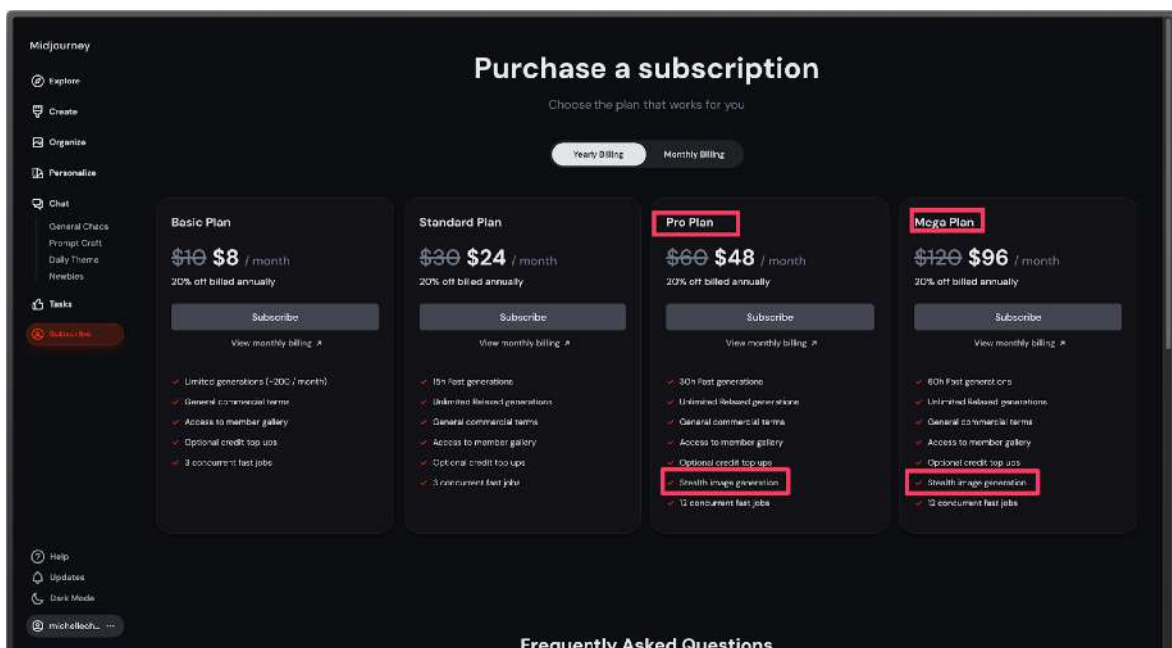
Midjourney

Explore
Create
Organize
Personalize
Chat
General Chaos
Prompt Craft
Daily Theme
Newbies
Tasks
Subscribe

Help
Updates
Dark Mode
michellech... ···

Purchase a subscription

Choose the plan that works for you

Yearly Billing
Monthly Billing

Basic Plan

~~$10~~ $8 / month

20% off billed annually

Subscribe

View monthly billing ↗

✓ Limited generations (~200 / month)
✓ General commercial terms
✓ Access to member gallery
✓ Optional credit top ups
✓ 3 concurrent fast jobs

Standard Plan

~~$30~~ $24 / month

20% off billed annually

Subscribe

View monthly billing ↗

✓ 15h Fast generations
✓ Unlimited Relaxed generations
✓ General commercial terms
✓ Access to member gallery
✓ Optional credit top ups
✓ 3 concurrent fast jobs

Pro Plan

~~$60~~ $48 / month

20% off billed annually

Subscribe

View monthly billing ↗

✓ 30h Fast generations
✓ Unlimited Relaxed generations
✓ General commercial terms
✓ Access to member gallery
✓ Optional credit top ups
✓ Stealth image generation
✓ 12 concurrent fast jobs

Mega Plan

~~$120~~ $96 / month

20% off billed annually

Subscribe

View monthly billing ↗

✓ 60h Fast generations
✓ Unlimited Relaxed generations
✓ General commercial terms
✓ Access to member gallery
✓ Optional credit top ups
✓ Stealth image generation
✓ 12 concurrent fast jobs

Frequently Asked Questions